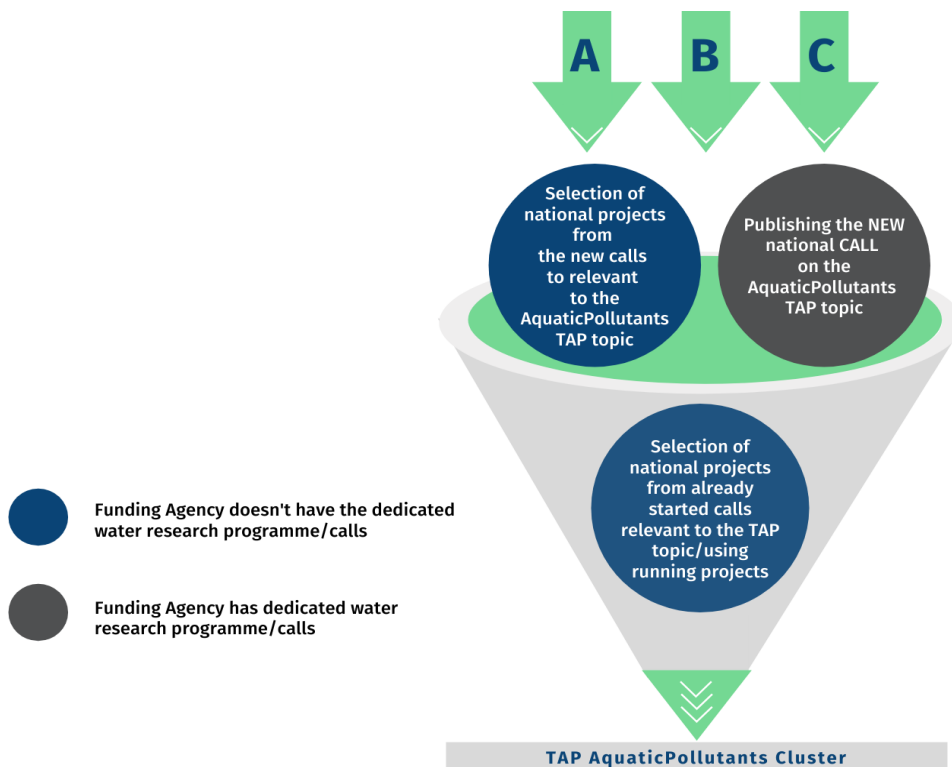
A

B

C

Selection of national projects from the new calls to relevant to the AquaticPollutants TAP topic

Publishing the NEW national CALL on the AquaticPollutants TAP topic

Selection of national projects from already started calls relevant to the TAP topic/using running projects

Funding Agency doesn't have the dedicated water research programme/calls

Funding Agency has dedicated water research programme/calls

TAP AquaticPollutants Cluster